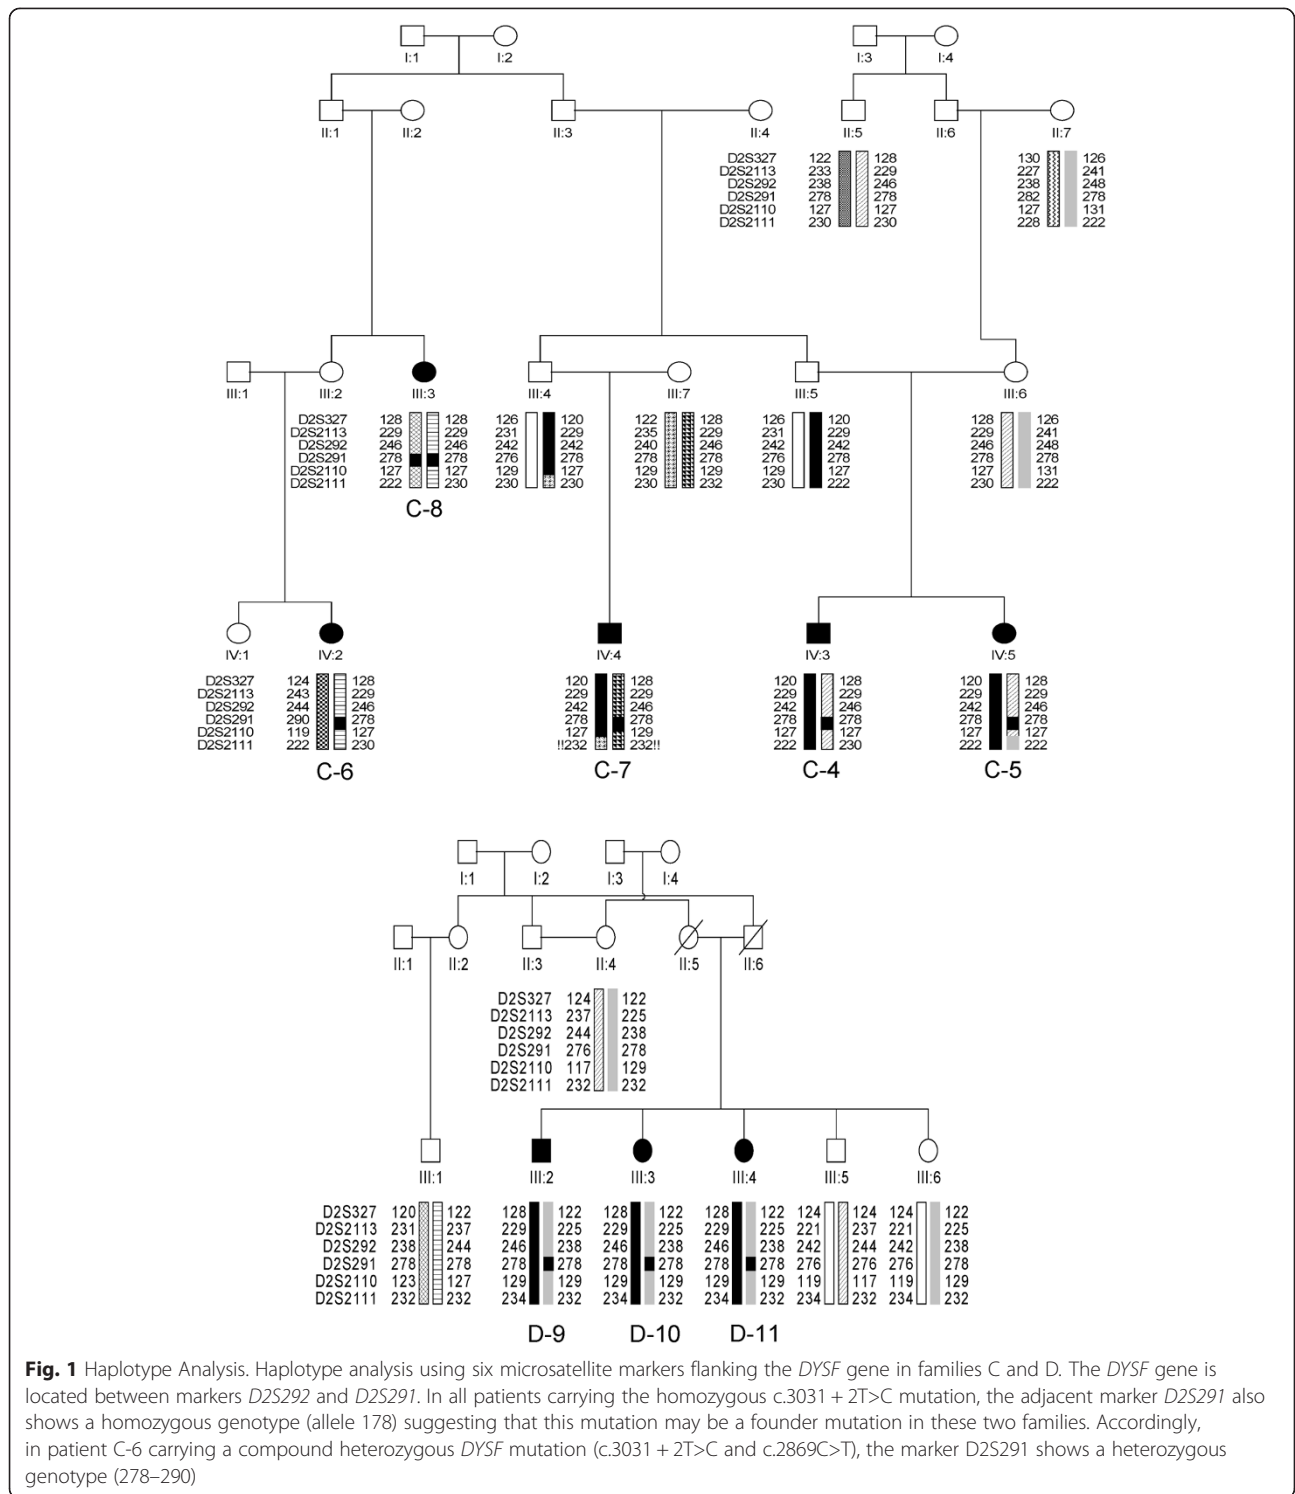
I:1 I:2 I:3 I:4

II:1 II:2 II:3 II:4 II:5 II:6 II:7

D2S327 D2S2113 D2S292 D2S291 D2S2110 D2S2111

122 233 238 278 127 230 | 128 229 246 278 127 230

130 227 238 282 127 228 | 126 241 248 278 131 222

III:1 III:2 III:3 III:4 III:7 III:5 III:6

D2S327 D2S2113 D2S292 D2S291 D2S2110 D2S2111

128 229 246 278 127 222 | 128 229 246 278 127 230

C-8

126 231 242 276 129 230 | 120 229 242 278 127 230

122 235 240 278 129 230 | 128 229 246 278 129 232

126 231 242 276 129 230 | 120 229 242 278 127 222

128 229 246 278 127 230 | 126 241 248 278 131 222

IV:1 IV:2 IV:4 IV:3 IV:5

D2S327 D2S2113 D2S292 D2S291 D2S2110 D2S2111

124 243 244 290 119 222 | 128 229 246 278 127 230

C-6

120 229 242 278 127 !!232 | 128 229 246 278 129 232!!

C-7

120 229 242 278 127 222 | 128 229 246 278 127 230

C-4

120 229 242 278 127 222 | 128 229 246 278 127 222

C-5

I:1 I:2 I:3 I:4

II:1 II:2 II:3 II:4 II:5 II:6

D2S327 D2S2113 D2S292 D2S291 D2S2110 D2S2111

124 237 244 276 117 232 | 122 225 238 278 129 232

III:1 III:2 III:3 III:4 III:5 III:6

D2S327 D2S2113 D2S292 D2S291 D2S2110 D2S2111

120 231 238 278 123 232 | 122 237 244 278 127 232

128 229 246 278 129 234 | 122 225 238 278 129 232

128 229 246 278 129 234 | 122 225 238 278 129 232

128 229 246 278 129 234 | 122 225 238 278 129 232

124 221 242 276 119 234 | 124 237 244 276 117 232

124 221 242 276 119 234 | 122 225 238 278 129 232

D-9 D-10 D-11

**Fig. 1** Haplotype Analysis. Haplotype analysis using six microsatellite markers flanking the *DYSF* gene in families C and D. The *DYSF* gene is located between markers *D2S292* and *D2S291*. In all patients carrying the homozygous c.3031 + 2T>C mutation, the adjacent marker *D2S291* also shows a homozygous genotype (allele 178) suggesting that this mutation may be a founder mutation in these two families. Accordingly, in patient C-6 carrying a compound heterozygous *DYSF* mutation (c.3031 + 2T>C and c.2869C>T), the marker D2S291 shows a heterozygous genotype (278–290)